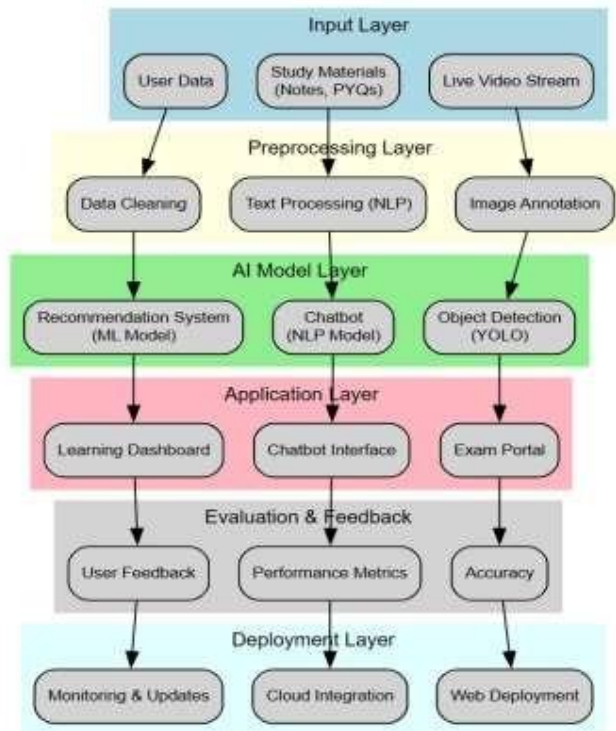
Input Layer

User Data

Study Materials (Notes, PYQs)

Live Video Stream

Preprocessing Layer

Data Cleaning

Text Processing (NLP)

Image Annotation

AI Model Layer

Recommendation System (ML Model)

Chatbot (NLP Model)

Object Detection (YOLO)

Application Layer

Learning Dashboard

Chatbot Interface

Exam Portal

Evaluation & Feedback

User Feedback

Performance Metrics

Accuracy

Deployment Layer

Monitoring & Updates

Cloud Integration

Web Deployment